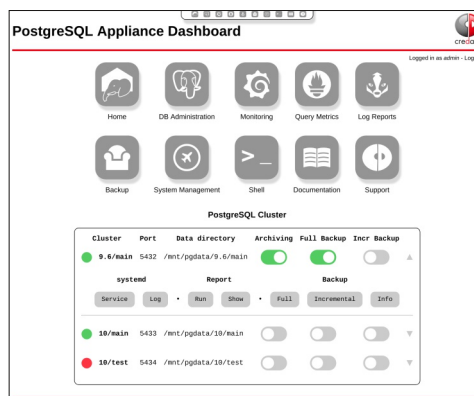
PostgreSQL Appliance Dashboard

creda

Logged in as admin - Log

Home
DB Administration
Monitoring
Query Metrics
Log Reports
Backup
System Management
Shell
Documentation
Support

PostgreSQL Cluster

| Cluster | Port | Data directory | Archiving | Full Backup | Incr Backup |
|---|---|---|---|---|---|
| 9.6/main | 5432 | /mnt/pgdata/9.6/main | | | |
| 10/main | 5433 | /mnt/pgdata/10/main | | | |
| 10/test | 5434 | /mnt/pgdata/10/test | | | |

systemd
Report
Backup

Service Log • Run Show • Full Incremental Info